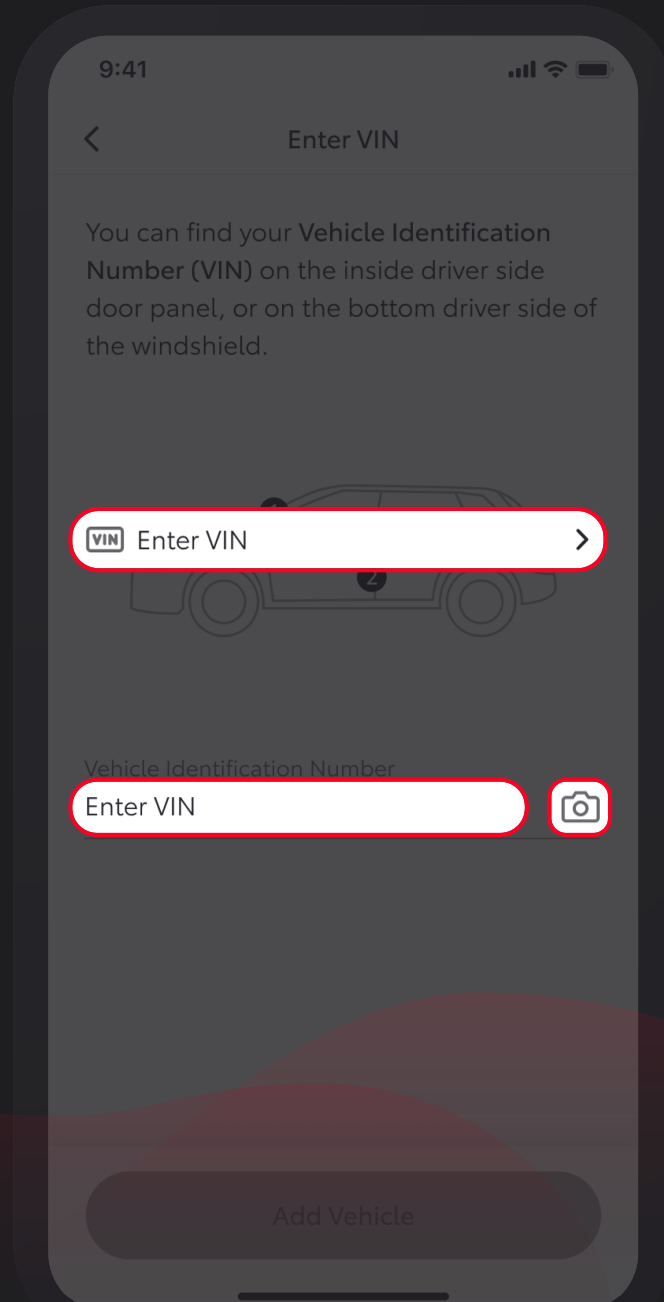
9:41

Enter VIN

You can find your **Vehicle Identification Number (VIN)** on the inside driver side door panel, or on the bottom driver side of the windshield.

1

VIN Enter VIN

2

Vehicle Identification Number

Enter VIN

Add Vehicle